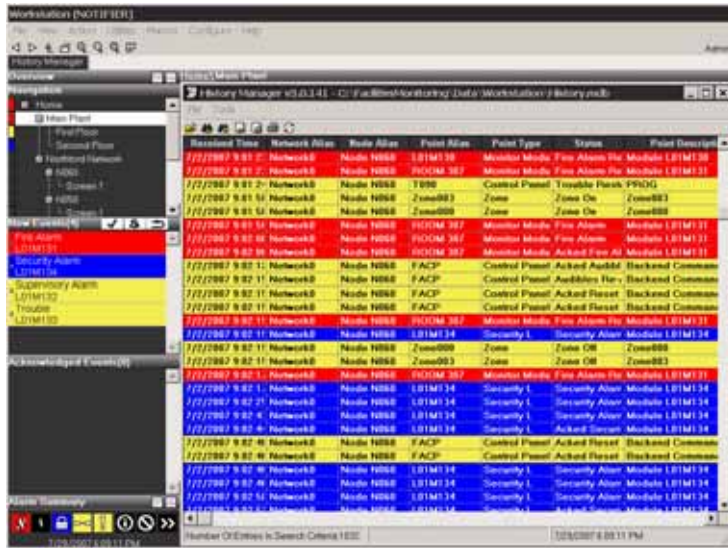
Workstation [NOTIFIER]

File View Action Utilities Phones Configure Help

History Manager

Admin

Overview

Navigation

Home

Main Plant

First Floor

Second Floor

Northbird Network

N060

Screen 1

N050

Screen 1

New Events(4)

Fire Alarm
L01M131

Security Alarm
L01M134

Supervisory Alarm
L01M132

Trouble
L01M133

Acknowledged Events(0)

Alarm Summary

7/29/2007 6:09:11 PM

Home\Main Plant

History Manager v3.0.3.41 - C:\FacilitiesMonitoring\Data\Workstation\History.mdb

File Tools

| Received Time | Network Alias | Node Alias | Point Alias | Point Type | Status | Point Descript |
|---|---|---|---|---|---|---|
| 7/2/2007 9:01 | Network0 | Node N060 | L01M130 | Monitor Modu | Fire Alarm Re | Module L01M130 |
| 7/2/2007 9:01 | Network0 | Node N060 | ROOM 387 | Monitor Modu | Fire Alarm Re | Module L01M131 |
| 7/2/2007 9:01 | Network0 | Node N060 | T000 | Control Panel | Trouble Reset | PROG |
| 7/2/2007 9:01 | Network0 | Node N060 | Zone003 | Zone | Zone On | Zone003 |
| 7/2/2007 9:01 | Network0 | Node N060 | Zone000 | Zone | Zone On | Zone000 |
| 7/2/2007 9:01 | Network0 | Node N060 | ROOM 387 | Monitor Modu | Fire Alarm | Module L01M131 |
| 7/2/2007 9:02 | Network0 | Node N060 | ROOM 387 | Monitor Modu | Fire Alarm | Module L01M131 |
| 7/2/2007 9:02 | Network0 | Node N060 | ROOM 387 | Monitor Modu | Acked Fire Al | Module L01M131 |
| 7/2/2007 9:02 | Network0 | Node N060 | FACP | Control Panel | Acked Audibl | Backend Comman |
| 7/2/2007 9:02 | Network0 | Node N060 | FACP | Control Panel | Audibles Re- | Backend Comman |
| 7/2/2007 9:02 | Network0 | Node N060 | FACP | Control Panel | Acked Reset | Backend Comman |
| 7/2/2007 9:02 | Network0 | Node N060 | FACP | Control Panel | Acked Reset | Backend Comman |
| 7/2/2007 9:02 | Network0 | Node N060 | ROOM 387 | Monitor Modu | Fire Alarm Re | Module L01M131 |
| 7/2/2007 9:02 | Network0 | Node N060 | L01M134 | Security L | Security Alarr | Module L01M134 |
| 7/2/2007 9:02 | Network0 | Node N060 | Zone000 | Zone | Zone Off | Zone000 |
| 7/2/2007 9:02 | Network0 | Node N060 | Zone003 | Zone | Zone Off | Zone003 |
| 7/2/2007 9:02 | Network0 | Node N060 | ROOM 387 | Monitor Modu | Fire Alarm Re | Module L01M131 |
| 7/2/2007 9:02 | Network0 | Node N060 | L01M134 | Security L | Security Alarr | Module L01M134 |
| 7/2/2007 9:02 | Network0 | Node N060 | L01M134 | Security L | Security Alarr | Module L01M134 |
| 7/2/2007 9:02 | Network0 | Node N060 | L01M134 | Security L | Security Alarr | Module L01M134 |
| 7/2/2007 9:02 | Network0 | Node N060 | L01M134 | Security L | Security Alarr | Module L01M134 |
| 7/2/2007 9:02 | Network0 | Node N060 | FACP | Control Panel | Acked Reset | Backend Comman |
| 7/2/2007 9:02 | Network0 | Node N060 | FACP | Control Panel | Acked Reset | Backend Comman |
| 7/2/2007 9:02 | Network0 | Node N060 | L01M134 | Security L | Security Alarr | Module L01M134 |
| 7/2/2007 9:02 | Network0 | Node N060 | L01M134 | Security L | Security Alarr | Module L01M134 |
| 7/2/2007 9:02 | Network0 | Node N060 | L01M134 | Security L | Security Alarr | Module L01M134 |

Number Of Entries In Search Criteria:1032

7/29/2007 6:09:11 PM